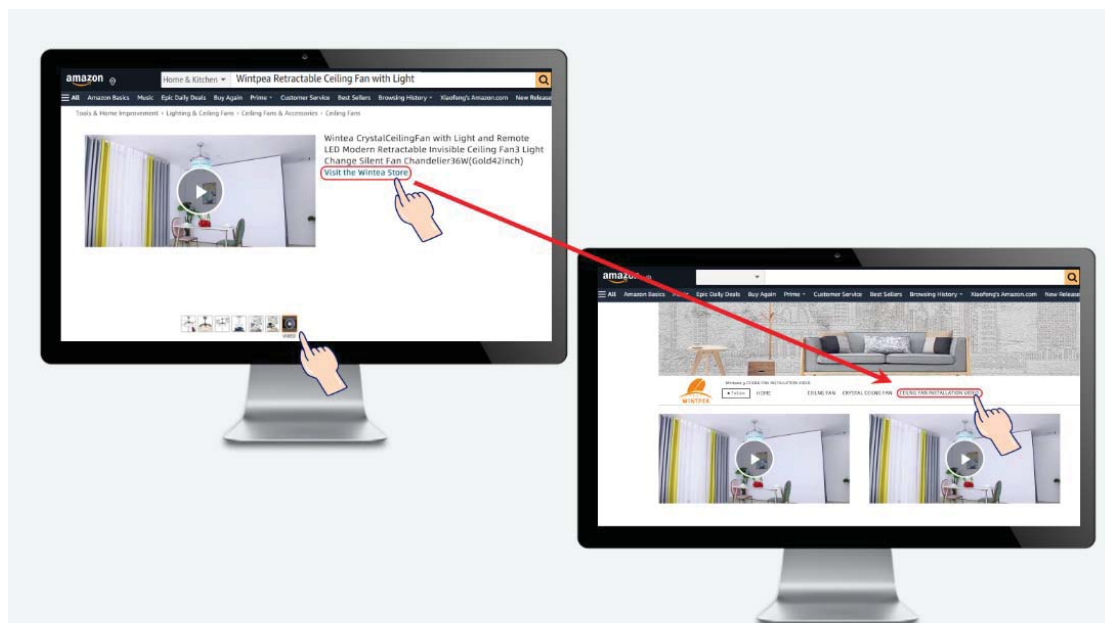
amazon

Home & Kitchen ▾ Wintpea Retractable Ceiling Fan with Light

☰ All Amazon Basics Music Epic Daily Deals Buy Again Prime ▾ Customer Service Best Sellers Browsing History ▾ Xiaofeng's Amazon.com New Releases

Tools & Home Improvement › Lighting & Ceiling Fans › Ceiling Fans & Accessories › Ceiling Fans

Wintea CrystalCeilingFan with Light and Remote LED Modern Retractable Invisible Ceiling Fan3 Light Change Silent Fan Chandelier36W(Gold42inch)

Visit the Wintea Store

VIDEO

amazon

☰ All Amazon Basics Music Epic Daily Deals Buy Again Prime ▾ Customer Service Best Sellers Browsing History ▾ Xiaofeng's Amazon.com New Releases

WINTPEA

Wintpea › CEILING FAN INSTALLATION VIDEO

+ Follow HOME CEILING FAN CRYSTAL CEILING FAN CEILING FAN INSTALLATION VIDEO